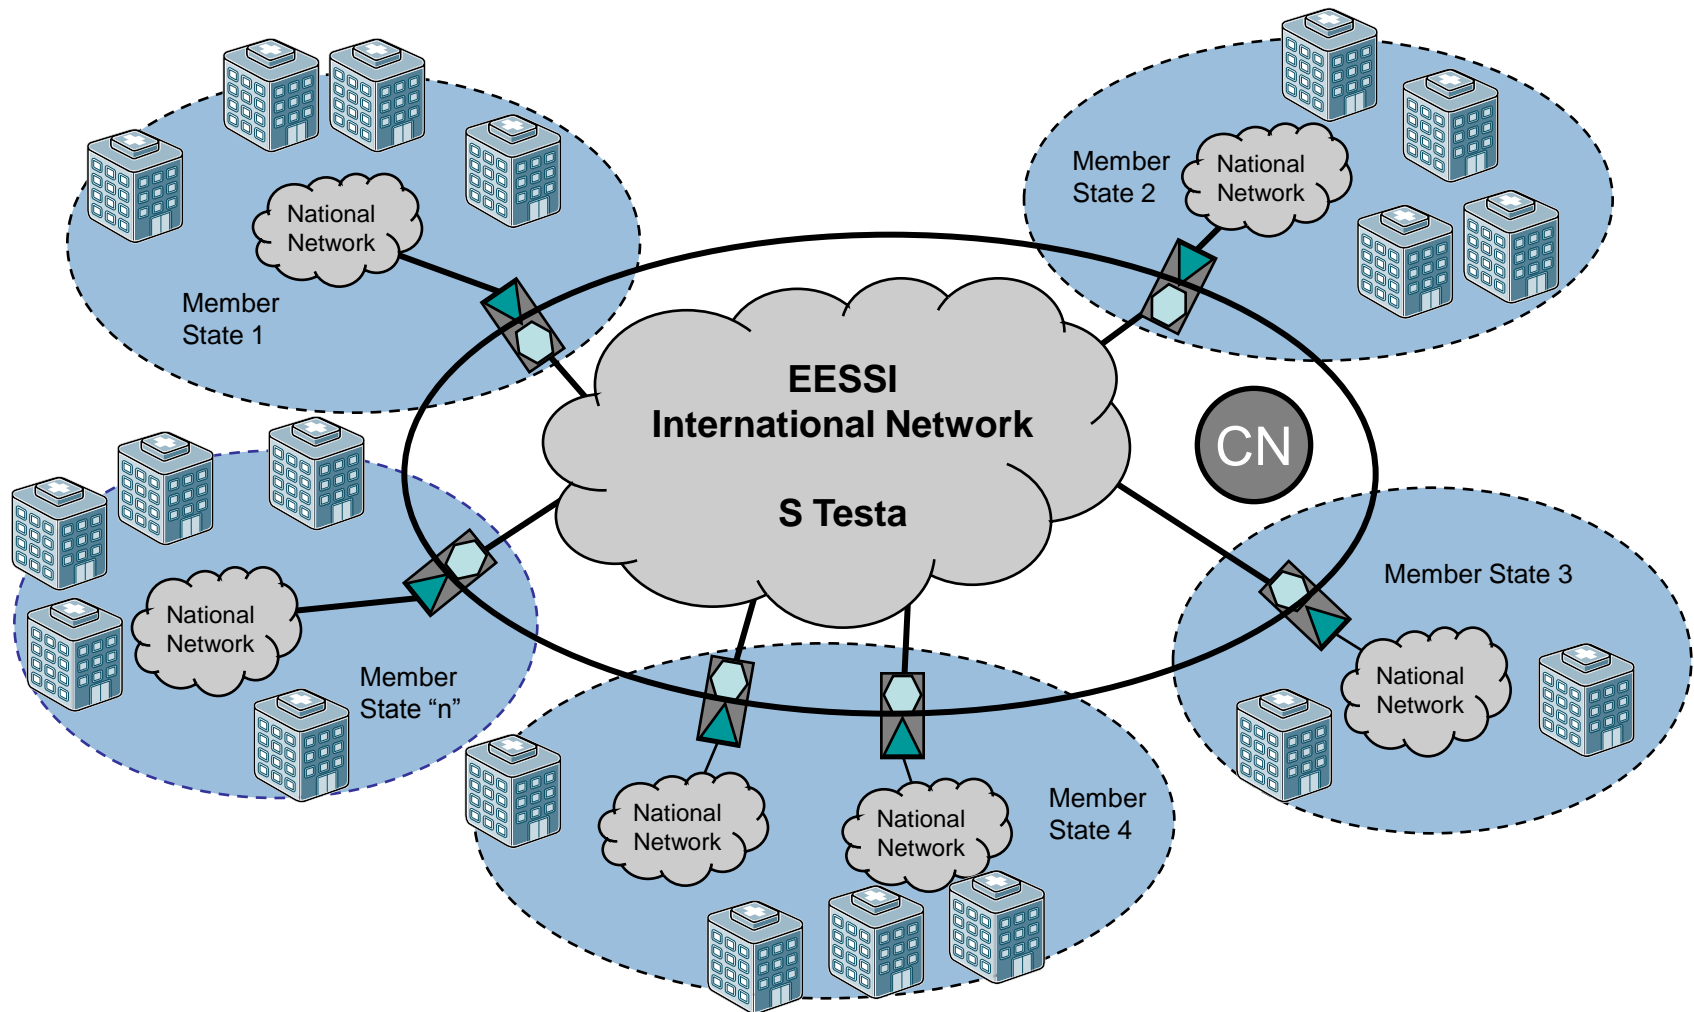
National Network

Member State 1

Member State 2

National Network

EESSI
International Network

S Testa

CN

National Network

Member State "n"

Member State 3

National Network

National Network

National Network

Member State 4